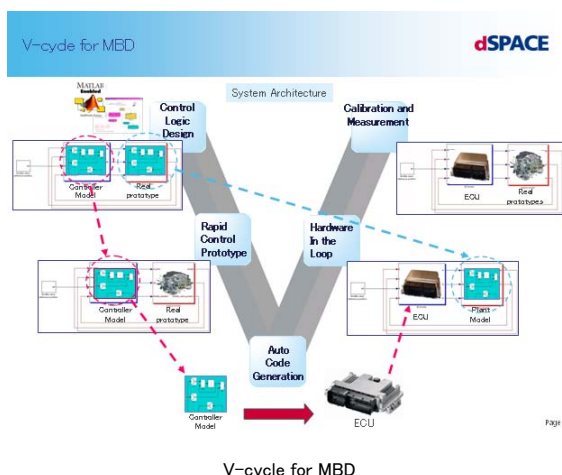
V-cycle for MBD

dSPACE

System Architecture

MATLAB

Control Logic Design

Calibration and Measurement

Controller Model

Real prototype

ECU

Real prototypes

Rapid Control Prototype

Hardware In the Loop

Controller Model

Real prototype

ECU

Plant Model

Auto Code Generation

Controller Model

ECU

Page

V-cycle for MBD